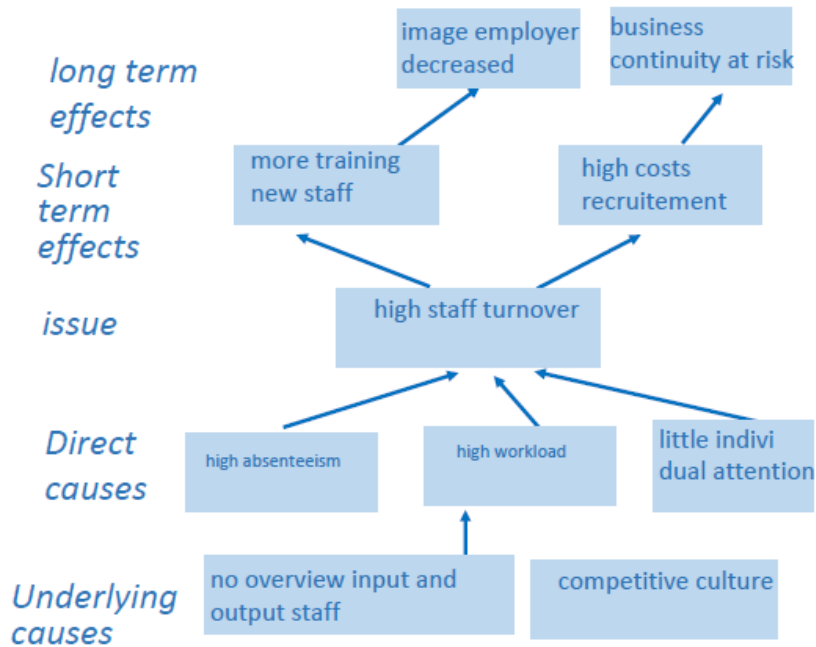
long term effects

image employer decreased

business continuity at risk

Short term effects

more training new staff

high costs recruitement

issue

high staff turnover

Direct causes

high absenteeism

high workload

little indivi dual attention

Underlying causes

no overview input and output staff

competitive culture